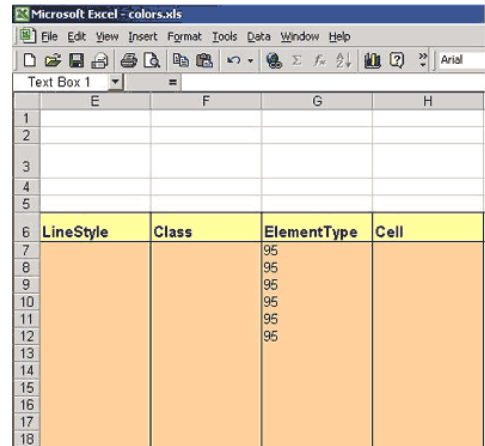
Microsoft Excel - colors.xls

File Edit View Insert Format Tools Data Window Help

Arial

Text Box 1 =

| | E | F | G | H |
|---|---|---|---|---|
| 1 | | | | |
| 2 | | | | |
| 3 | | | | |
| 4 | | | | |
| 5 | | | | |
| 6 | LineStyle | Class | ElementType | Cell |
| 7 | | | 95 | |
| 8 | | | 95 | |
| 9 | | | 95 | |
| 10 | | | 95 | |
| 11 | | | 95 | |
| 12 | | | 95 | |
| 13 | | | | |
| 14 | | | | |
| 15 | | | | |
| 16 | | | | |
| 17 | | | | |
| 18 | | | | |